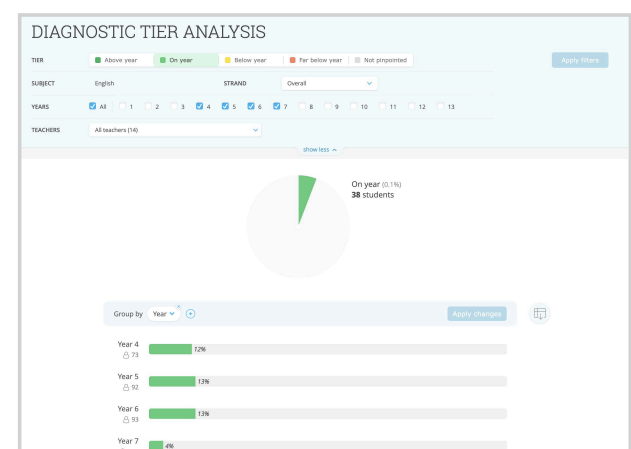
DIAGNOSTIC TIER ANALYSIS

TIER: Above year | On year | Below year | Far below year | Not pinpointed

Apply filters

SUBJECT: English

STRAND: Overall

YEARS: All 1 2 3 4 5 6 7 8 9 10 11 12 13

TEACHERS: All teachers (14)

show less

On year (0.1%)
**38** students

Group by Year

Apply changes

Year 4
73
12%

Year 5
92
13%

Year 6
93
13%

Year 7
4%